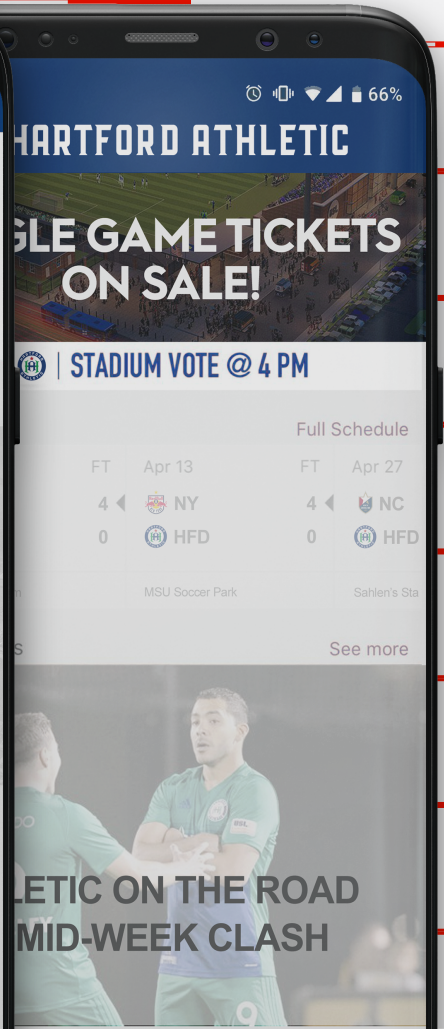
66%

HARTFORD ATHLETIC

GLE GAME TICKETS ON SALE!

| STADIUM VOTE @ 4 PM

Full Schedule

FT Apr 13
4 NY
0 HFD

FT Apr 27
4 NC
0 HFD

n

MSU Soccer Park

Sahlen's Sta

s

See more

LETIC ON THE ROAD MID-WEEK CLASH